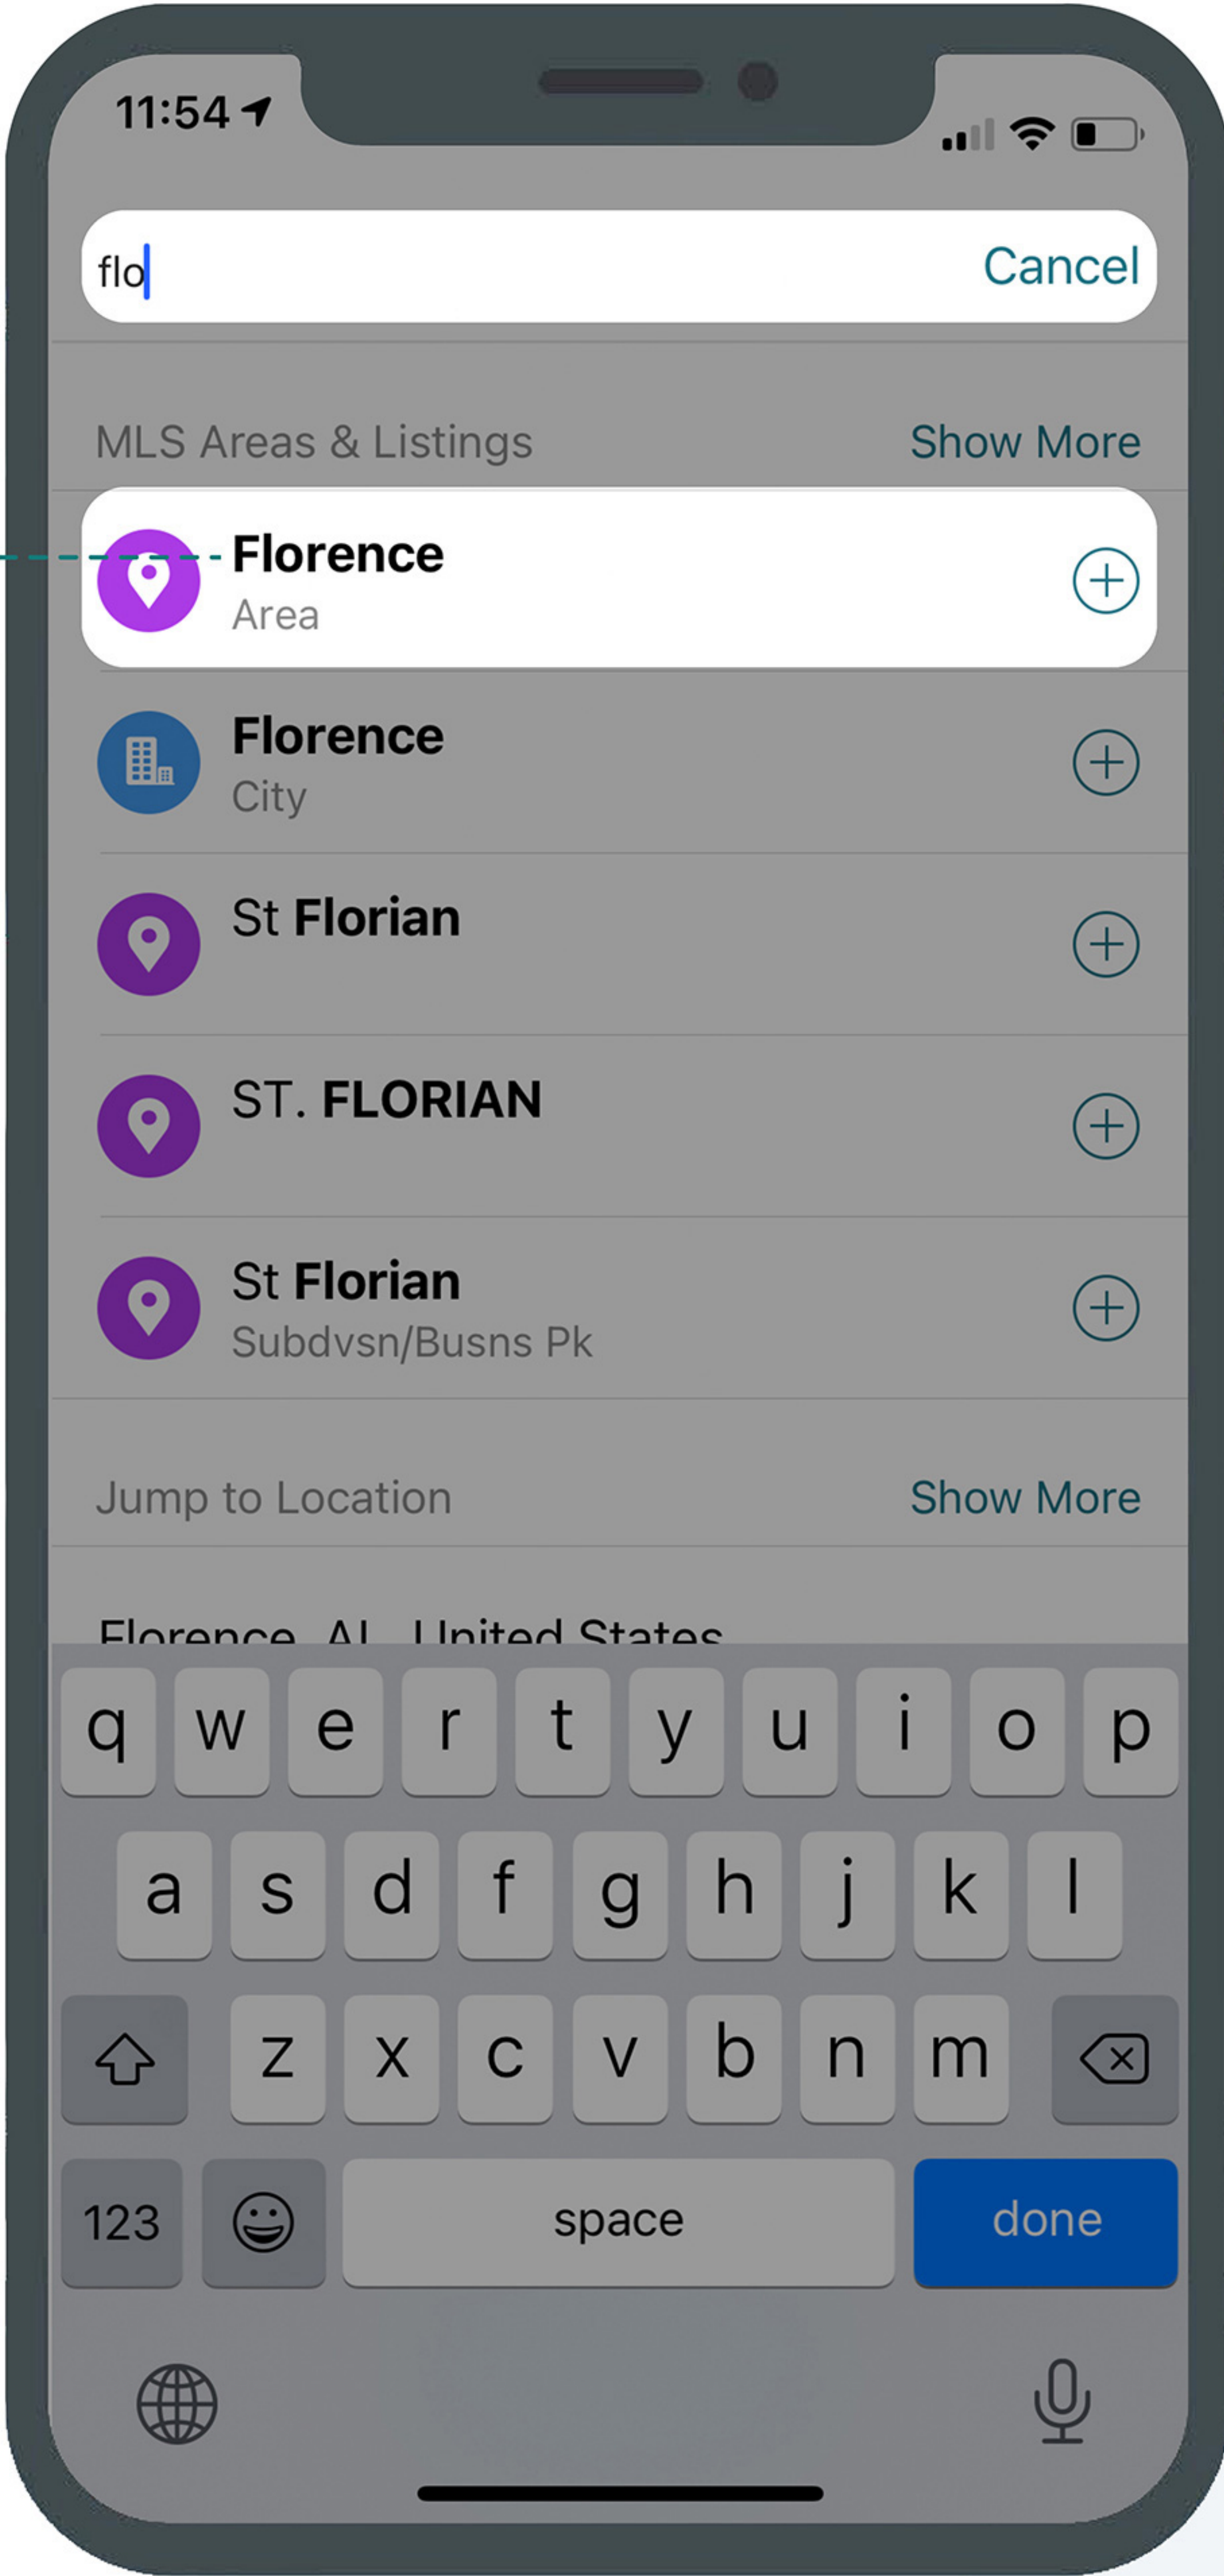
11:54

flo

Cancel

MLS Areas & Listings

Show More

Florence
Area

Florence
City

St Florian

ST. FLORIAN

St Florian
Subdvsn/Busns Pk

Jump to Location

Show More

Florence, AL, United States

q w e r t y u i o p
a s d f g h j k l
z x c v b n m

123

space

done